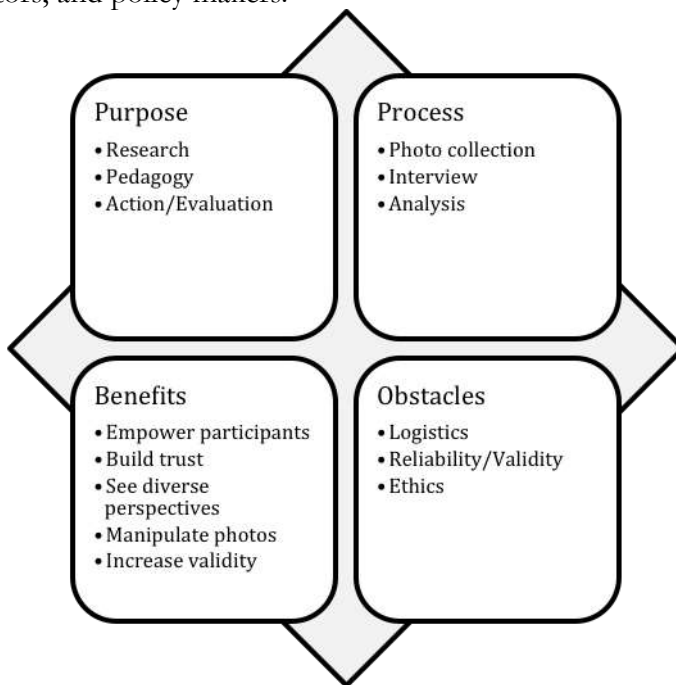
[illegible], and policy makers.

Purpose
• Research
• Pedagogy
• Action/Evaluation

Process
• Photo collection
• Interview
• Analysis

Benefits
• Empower participants
• Build trust
• See diverse perspectives
• Manipulate photos
• Increase validity

Obstacles
• Logistics
• Reliability/Validity
• Ethics